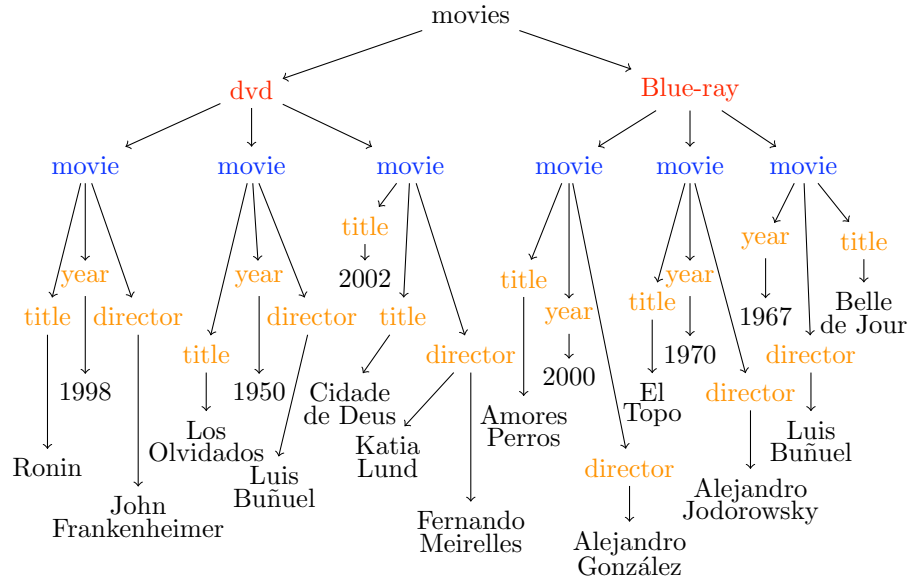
movies

dvd

Blue-ray

movie

movie

movie

movie

movie

movie

year

title

director

1998

Ronin

John Frankenheimer

year

title

director

1950

Los Olvidados

Luis Buñuel

title

2002

title

director

Cidade de Deus

Katia Lund

Fernando Meirelles

title

year

2000

Amores Perros

director

Alejandro González

year

title

1970

El Topo

director

Alejandro Jodorowsky

year

title

1967

Belle de Jour

director

Luis Buñuel